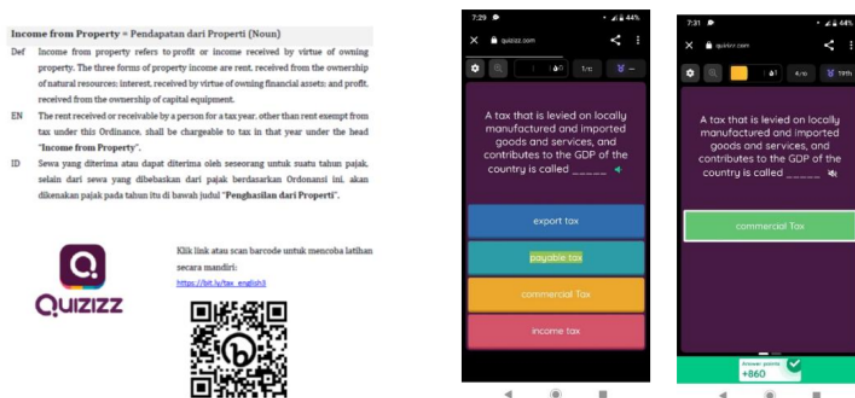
Income from Property = Pendapatan dari Properti (Noun)

Def Income from property refers to profit or income received by virtue of owning property. The three forms of property income are rent, received from the ownership of natural resources; interest, received by virtue of owning financial assets; and profit, received from the ownership of capital equipment.

EN The rent received or receivable by a person for a tax year, other than rent exempt from tax under this Ordinance, shall be chargeable to tax in that year under the head "Income from Property".

ID Sewa yang diterima atau dapat diterima oleh seseorang untuk suatu tahun pajak, selain dari sewa yang dibebaskan dari pajak berdasarkan Ordonansi ini, akan dikenakan pajak pada tahun itu di bawah judul "Penghasilan dari Properti".

QUIZIZZ

Klik link atau scan barcode untuk mencoba latihan secara mandiri:
https://bit.ly/tax_english3

7:29 44%
quizizz.com
1/10

A tax that is levied on locally manufactured and imported goods and services, and contributes to the GDP of the country is called _____

export tax
payable tax
commercial Tax
income tax

7:31 44%
quizizz.com
4/10 19th

A tax that is levied on locally manufactured and imported goods and services, and contributes to the GDP of the country is called _____

commercial Tax

Answer points
+860